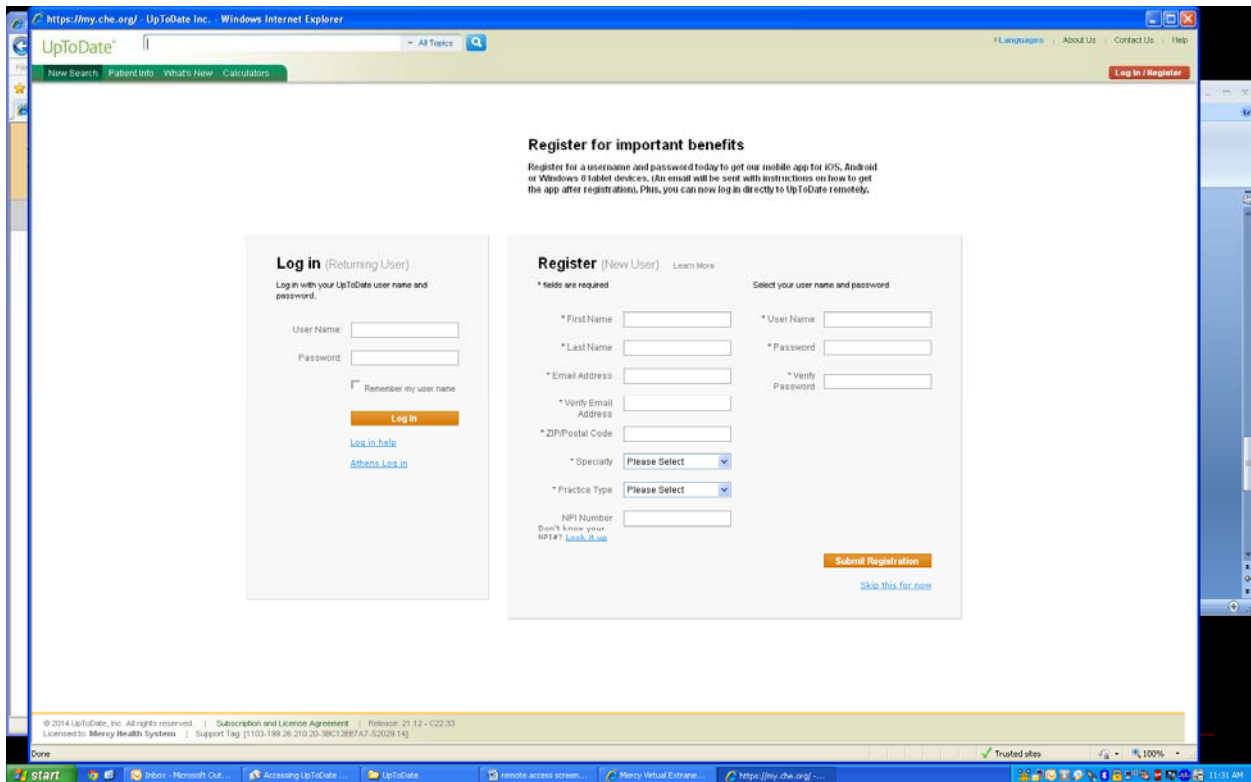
https://my.che.org/ - UpToDate Inc. - Windows Internet Explorer

UpToDate

All Topics

Languages | About Us | Contact Us | Help

New Search | Patient Info | What's New | Calculators

Log In / Register

Register for important benefits

Register for a username and password today to get our mobile app for iOS, Android or Windows 8 tablet devices. (An email will be sent with instructions on how to get the app after registration). Plus, you can now log in directly to UpToDate remotely.

Log in (Returning User)

Log in with your UpToDate user name and password.

User Name:

Password:

Remember my user name

Log In

Log in help

Athens Log in

Register (New User) Learn More

* fields are required

* First Name

* Last Name

* Email Address

* Verify Email Address

* ZIP/Postal Code

* Specialty Please Select

* Practice Type Please Select

NPI Number

Don't know your NPI#? Look it up

Select your user name and password

* User Name

* Password

* Verify Password

Submit Registration

Skip this for now

© 2014 UpToDate, Inc. All rights reserved. | Subscription and License Agreement | Release: 21.12 - C22.33

Licensed to: Mercy Health System | Support Tag: [1103-199.26.210.20-38C12EE7A7-S2029.14]

Done

Trusted sites

100%

start

Inbox - Microsoft Out...

Accessing UpToDate ...

UpToDate

remote access screen...

Mercy Virtual Extrane...

https://my.che.org/ -...

11:31 AM